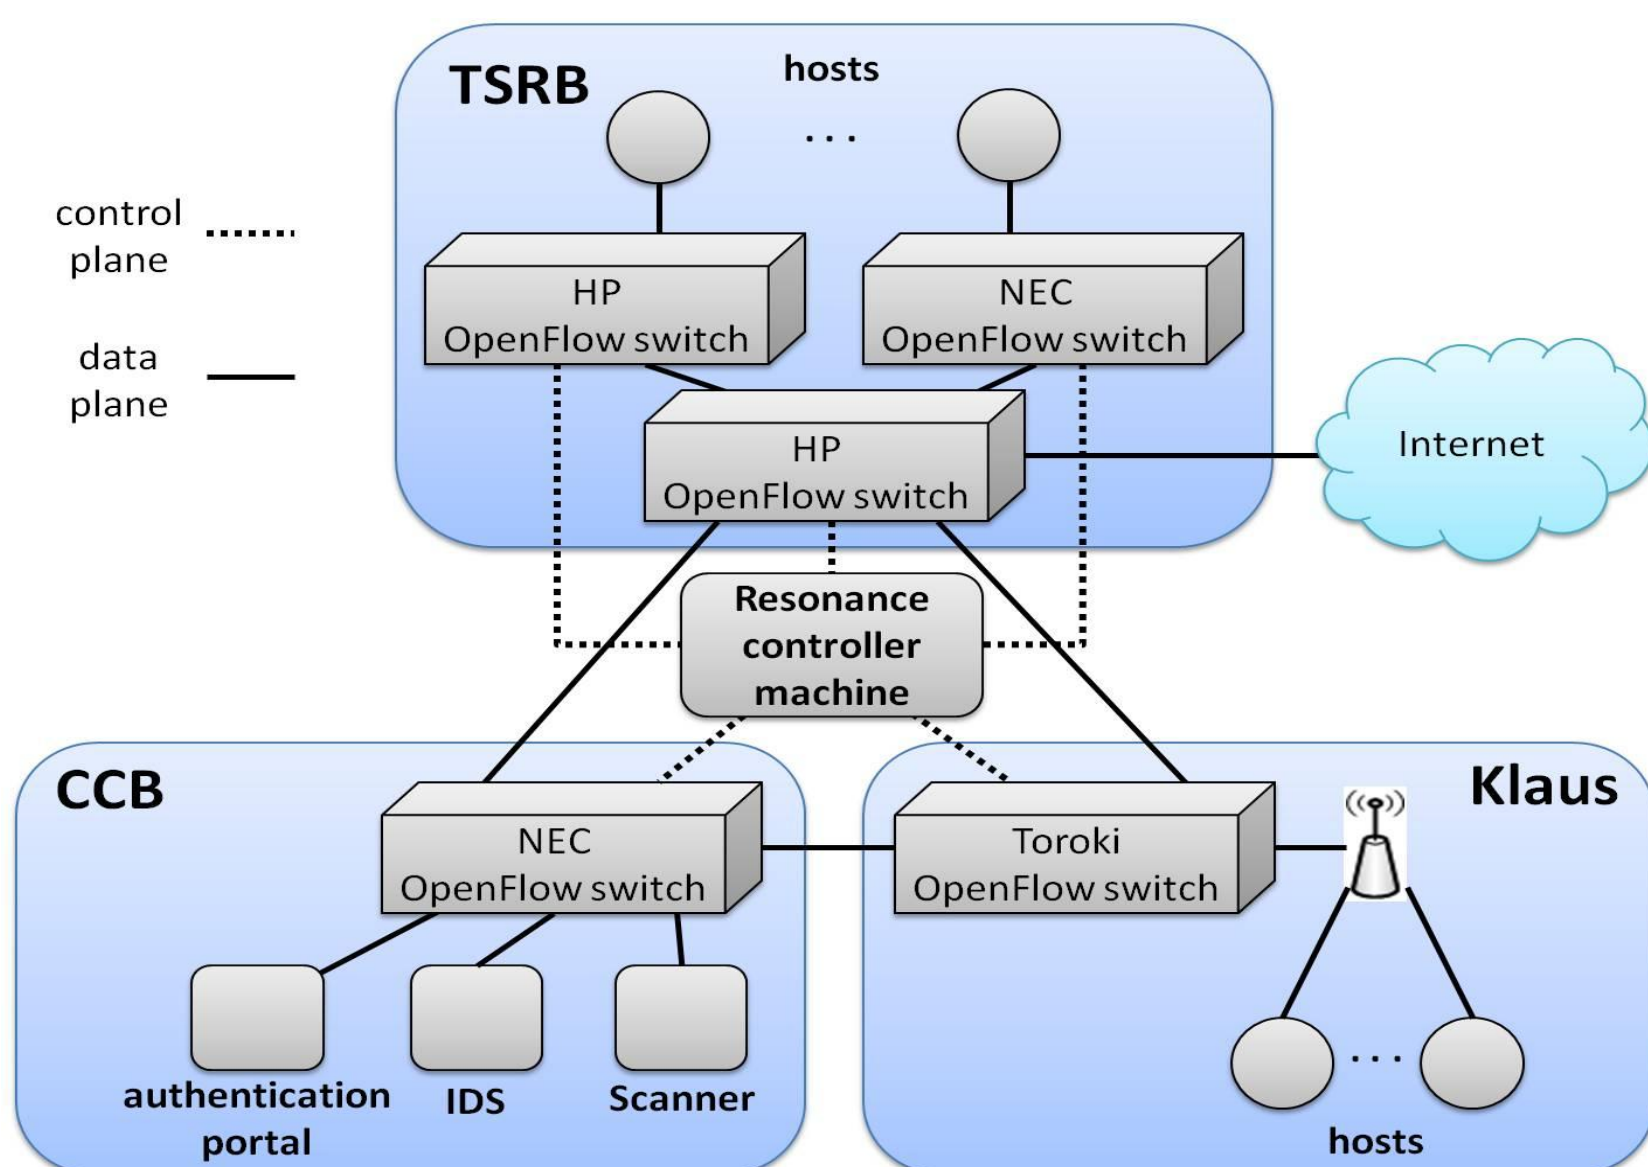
TSRB

hosts

. . .

control plane

data plane

HP OpenFlow switch

NEC OpenFlow switch

HP OpenFlow switch

Internet

Resonance controller machine

CCB

NEC OpenFlow switch

authentication portal

IDS

Scanner

Klaus

Toroki OpenFlow switch

. . .

hosts